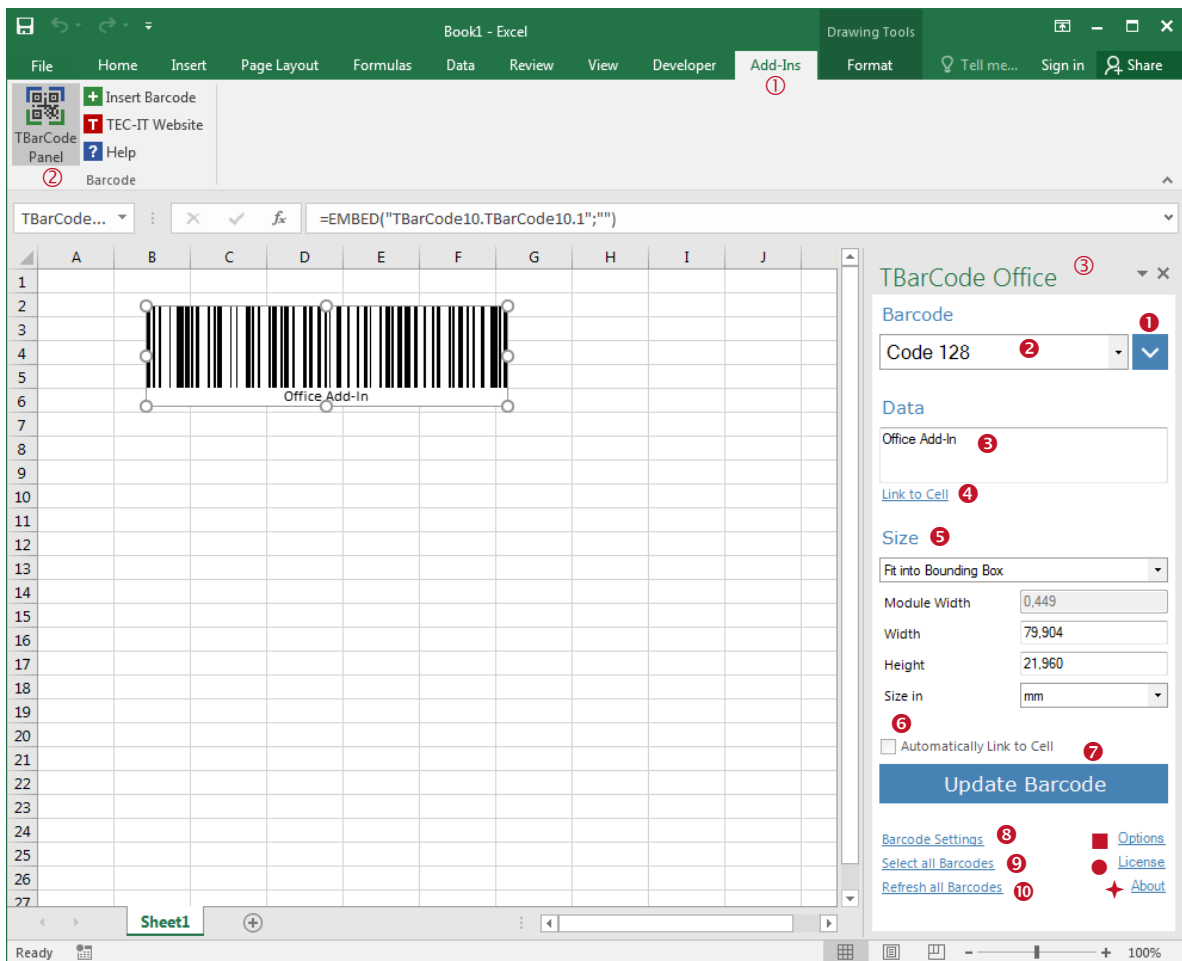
Book1 - Excel

Drawing Tools

File Home Insert Page Layout Formulas Data Review View Developer Add-Ins ① Format Tell me... Sign in Share

TBarCode Panel ②

Insert Barcode
TEC-IT Website
Help

Barcode

TBarCode...

=EMBED("TBarCode10.TBarCode10.1";"")

| | A | B | C | D | E | F | G | H | I | J |
|---|---|---|---|---|---|---|---|---|---|---|
| 1 | | | | | | | | | | |
| 2 | | | | | | | | | | |
| 3 | | | | | | | | | | |
| 4 | | | | | | | | | | |
| 5 | | | | | | | | | | |
| 6 | | | | | | | | | | |
| 7 | | | | | | | | | | |
| 8 | | | | | | | | | | |
| 9 | | | | | | | | | | |
| 10 | | | | | | | | | | |
| 11 | | | | | | | | | | |
| 12 | | | | | | | | | | |
| 13 | | | | | | | | | | |
| 14 | | | | | | | | | | |
| 15 | | | | | | | | | | |
| 16 | | | | | | | | | | |
| 17 | | | | | | | | | | |
| 18 | | | | | | | | | | |
| 19 | | | | | | | | | | |
| 20 | | | | | | | | | | |
| 21 | | | | | | | | | | |
| 22 | | | | | | | | | | |
| 23 | | | | | | | | | | |
| 24 | | | | | | | | | | |
| 25 | | | | | | | | | | |
| 26 | | | | | | | | | | |
| 27 | | | | | | | | | | |

Office Add-In

TBarCode Office ③

Barcode ❶
Code 128 ❷

Data
Office Add-In ❸
Link to Cell ❹

Size ❺
Fit into Bounding Box
Module Width 0,449
Width 79,904
Height 21,960
Size in mm
❻
Automatically Link to Cell ❼

Update Barcode

Barcode Settings ❽
Select all Barcodes ❾
Refresh all Barcodes ❿
Options
License
About

Sheet1

Ready

100%